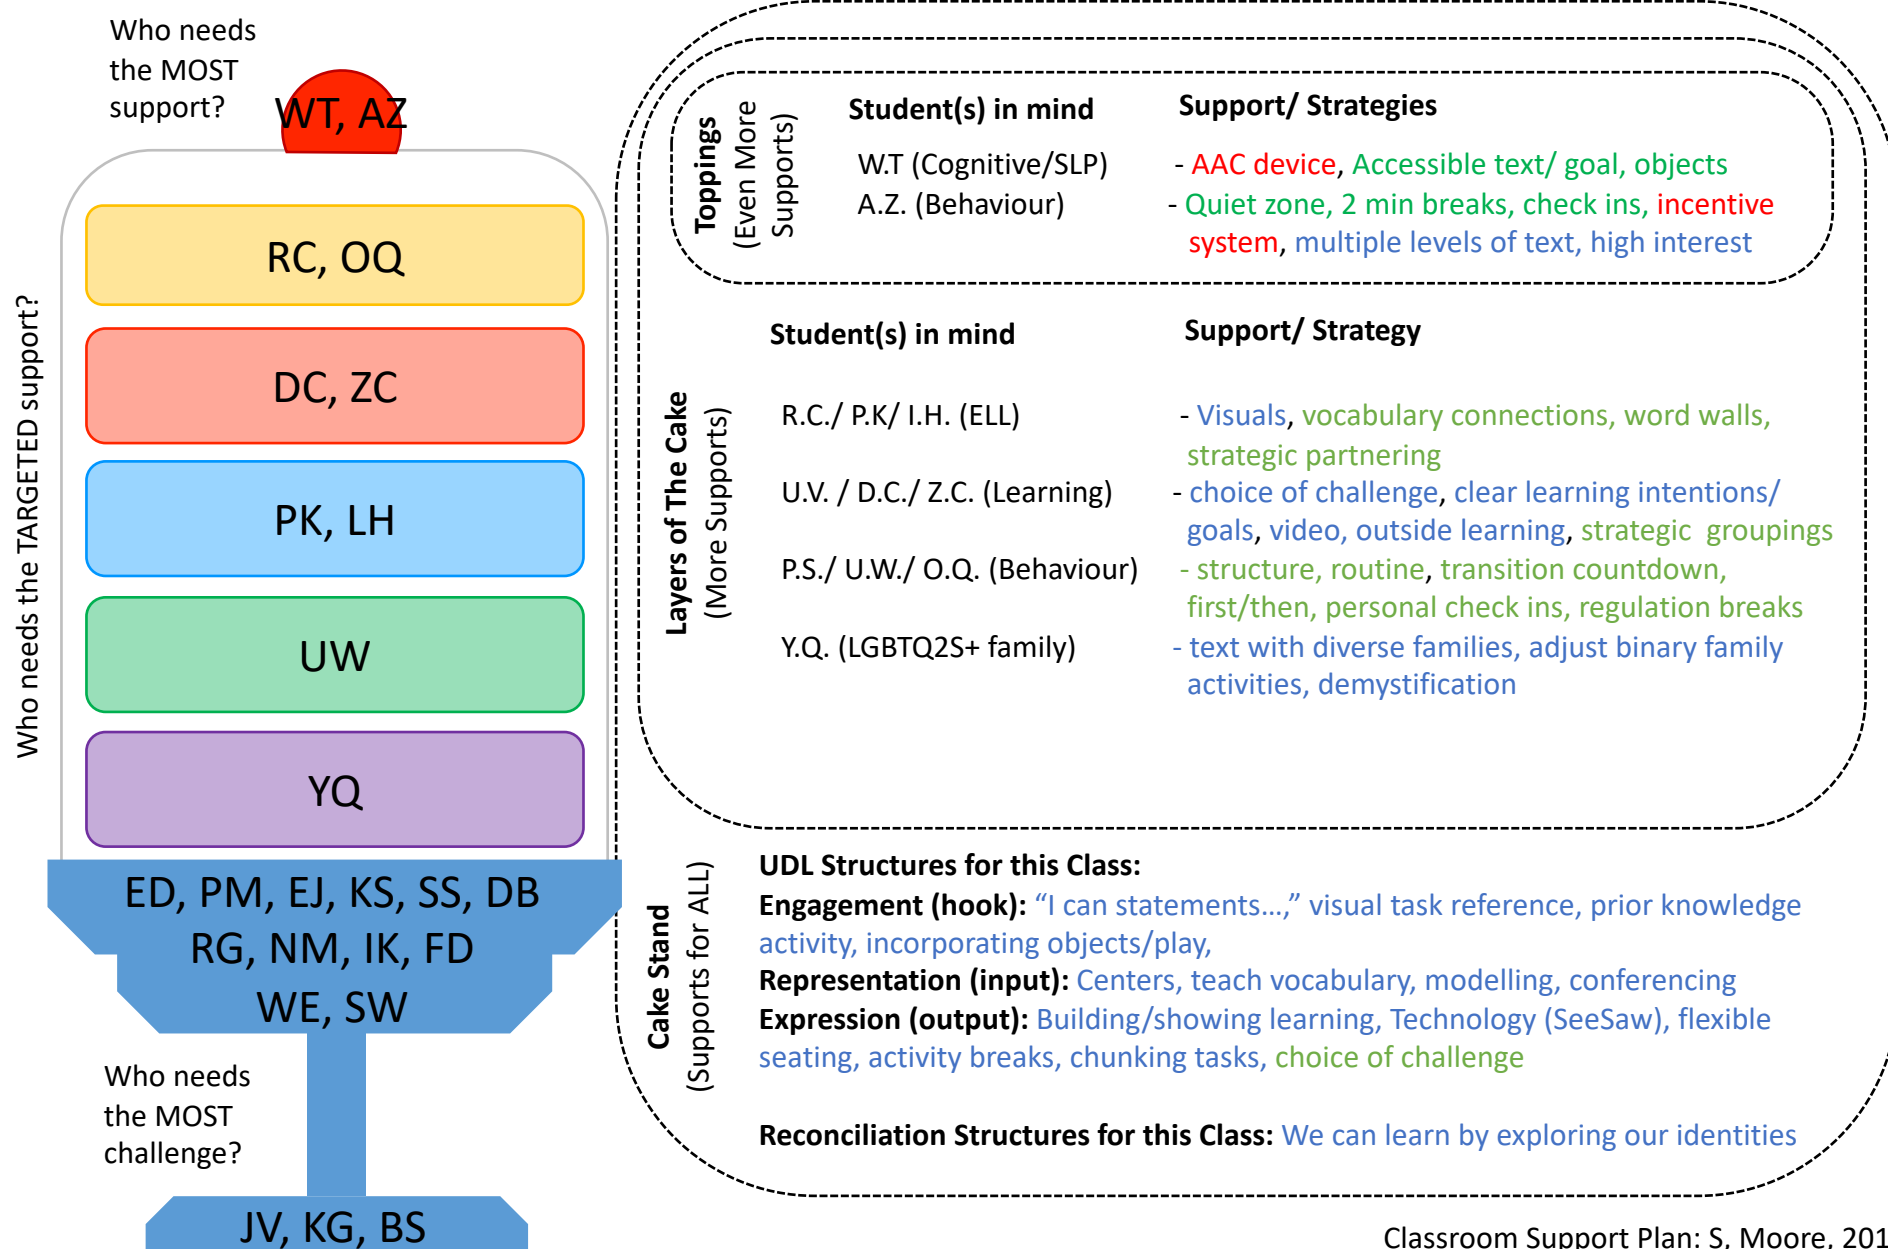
Who needs the MOST support?

WT, AZ

RC, OQ

DC, ZC

PK, LH

UW

YQ

Who needs the TARGETED support?

ED, PM, EJ, KS, SS, DB
RG, NM, IK, FD
WE, SW

Who needs the MOST challenge?

JV, KG, BS

Toppings (Even More Supports)

Student(s) in mind
W.T (Cognitive/SLP)
A.Z. (Behaviour)

Support/ Strategies
- AAC device, Accessible text/ goal, objects
- Quiet zone, 2 min breaks, check ins, incentive system, multiple levels of text, high interest

Layers of The Cake (More Supports)

Student(s) in mind
R.C./ P.K/ I.H. (ELL)
U.V. / D.C./ Z.C. (Learning)
P.S./ U.W./ O.Q. (Behaviour)
Y.Q. (LGBTQ2S+ family)

Support/ Strategy
- Visuals, vocabulary connections, word walls, strategic partnering
- choice of challenge, clear learning intentions/ goals, video, outside learning, strategic groupings
- structure, routine, transition countdown, first/then, personal check ins, regulation breaks
- text with diverse families, adjust binary family activities, demystification

Cake Stand (Supports for ALL)

UDL Structures for this Class:
Engagement (hook): "I can statements…," visual task reference, prior knowledge activity, incorporating objects/play,
Representation (input): Centers, teach vocabulary, modelling, conferencing
Expression (output): Building/showing learning, Technology (SeeSaw), flexible seating, activity breaks, chunking tasks, choice of challenge

Reconciliation Structures for this Class: We can learn by exploring our identities

Classroom Support Plan: S. Moore, 201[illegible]